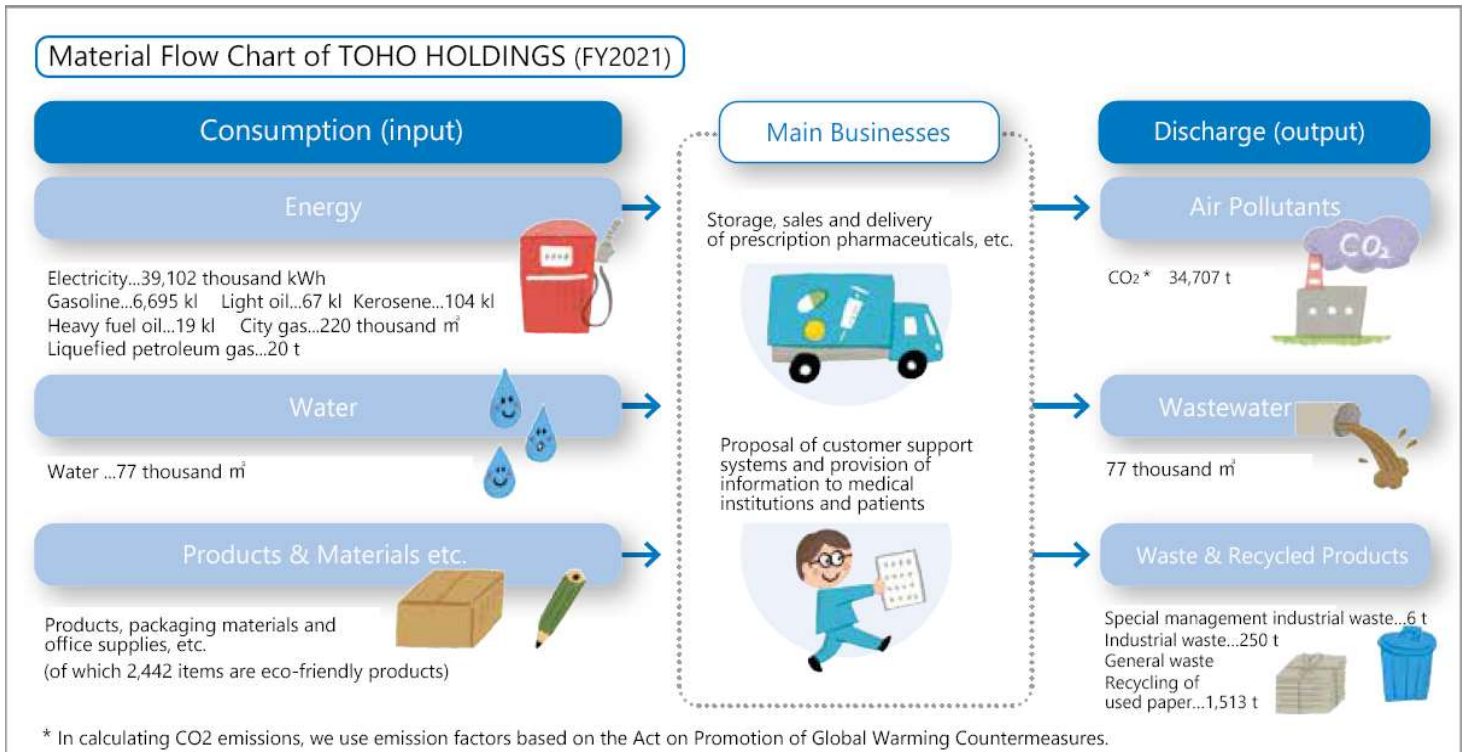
Material Flow Chart of TOHO HOLDINGS (FY2021)

Consumption (input)

Energy

Electricity...39,102 thousand kWh
Gasoline...6,695 kl Light oil...67 kl Kerosene...104 kl
Heavy fuel oil...19 kl City gas...220 thousand m³
Liquefied petroleum gas...20 t

Water

Water ...77 thousand m³

Products & Materials etc.

Products, packaging materials and office supplies, etc.
(of which 2,442 items are eco-friendly products)

Main Businesses

Storage, sales and delivery of prescription pharmaceuticals, etc.

Proposal of customer support systems and provision of information to medical institutions and patients

Discharge (output)

Air Pollutants

$CO_2$

$CO_2$* 34,707 t

Wastewater

77 thousand m³

Waste & Recycled Products

Special management industrial waste...6 t
Industrial waste...250 t
General waste
Recycling of used paper...1,513 t

* In calculating CO2 emissions, we use emission factors based on the Act on Promotion of Global Warming Countermeasures.